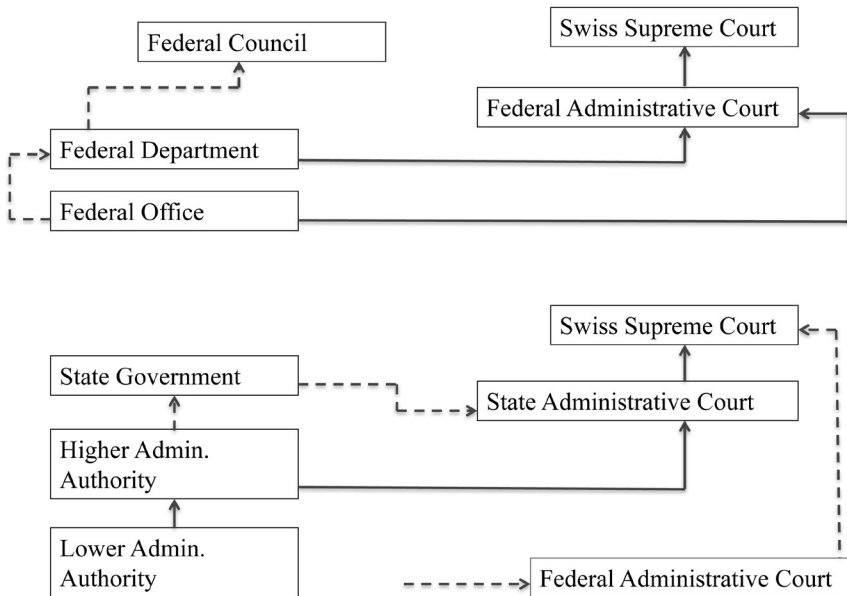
Federal Council

Swiss Supreme Court

Federal Administrative Court

Federal Department

Federal Office

Swiss Supreme Court

State Government

State Administrative Court

Higher Admin. Authority

Lower Admin. Authority

Federal Administrative Court